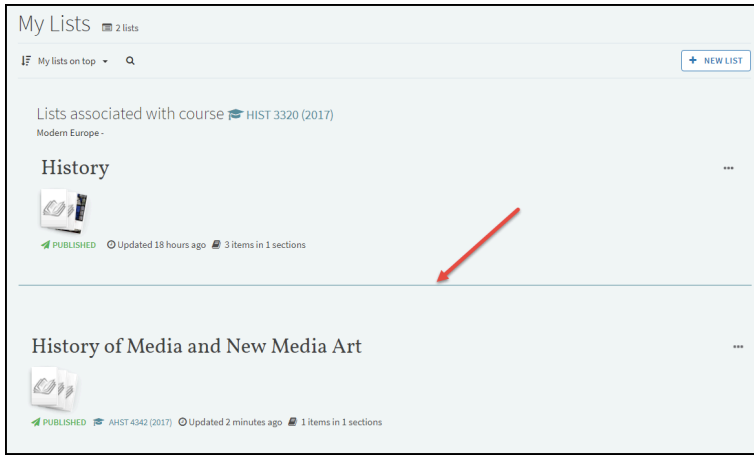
My Lists 2 lists

My lists on top

+ NEW LIST

Lists associated with course HIST 3320 (2017)

Modern Europe -

History

...

PUBLISHED Updated 18 hours ago 3 items in 1 sections

History of Media and New Media Art

...

PUBLISHED AHST 4342 (2017) Updated 2 minutes ago 1 items in 1 sections